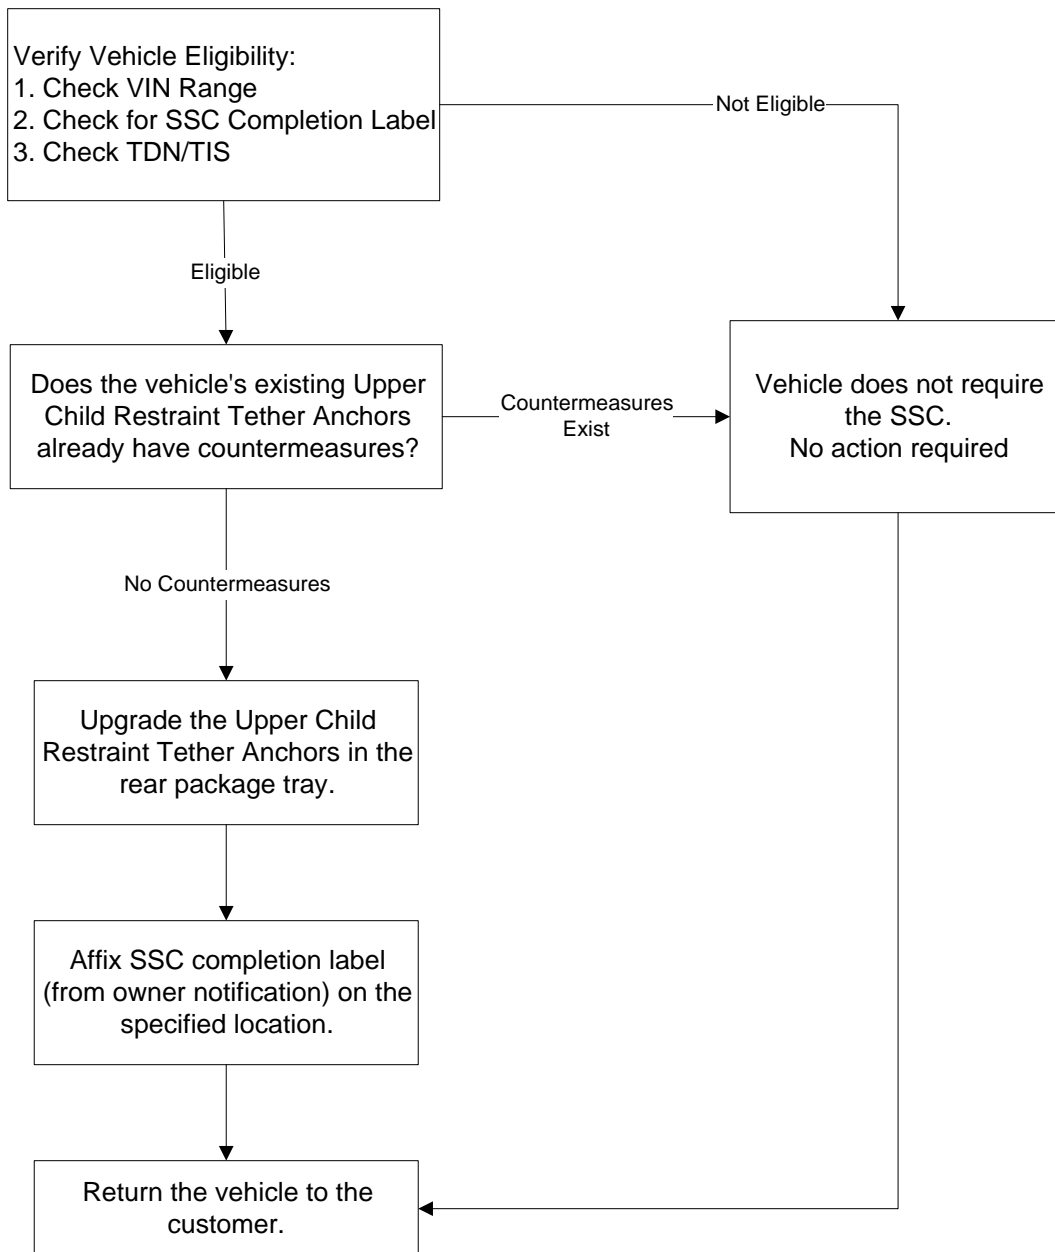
Verify Vehicle Eligibility:
1. Check VIN Range
2. Check for SSC Completion Label
3. Check TDN/TIS

Not Eligible

Eligible

Does the vehicle's existing Upper Child Restraint Tether Anchors already have countermeasures?

Countermeasures Exist

Vehicle does not require the SSC.
No action required

No Countermeasures

Upgrade the Upper Child Restraint Tether Anchors in the rear package tray.

Affix SSC completion label (from owner notification) on the specified location.

Return the vehicle to the customer.